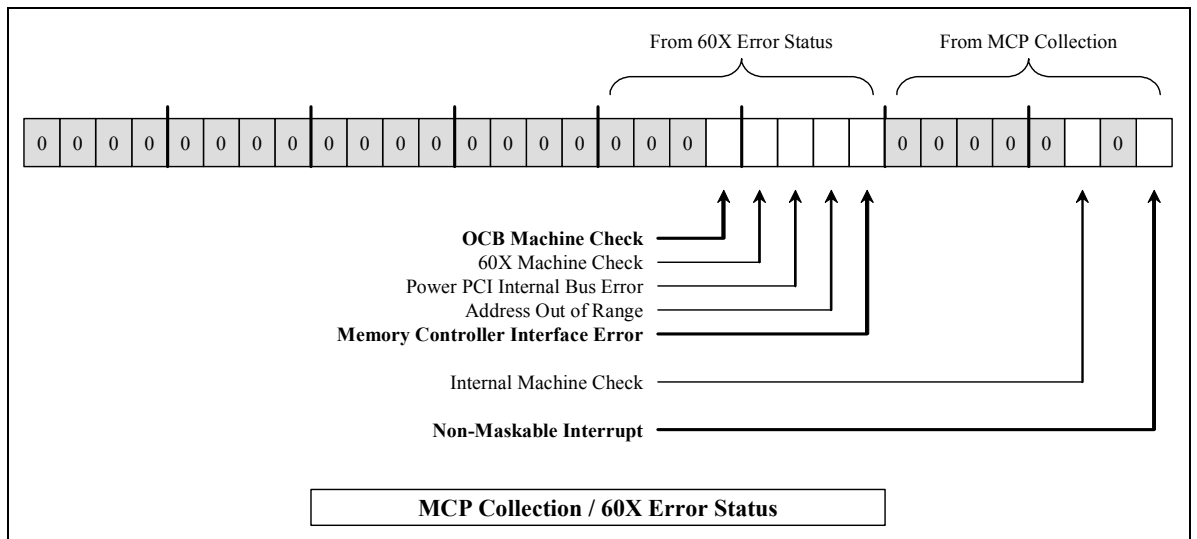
From 60X Error Status

From MCP Collection

| 0 | 0 | 0 | 0 | 0 | 0 | 0 | 0 | 0 | 0 | 0 | 0 | 0 | 0 | 0 | 0 | 0 | 0 | 0 |  |  |  |  |  | 0 | 0 | 0 | 0 | 0 |  | 0 |  |
|---|---|---|---|---|---|---|---|---|---|---|---|---|---|---|---|---|---|---|---|---|---|---|---|---|---|---|---|---|---|---|---|

**OCB Machine Check**

60X Machine Check

Power PCI Internal Bus Error

Address Out of Range

**Memory Controller Interface Error**

Internal Machine Check

**Non-Maskable Interrupt**

**MCP Collection / 60X Error Status**